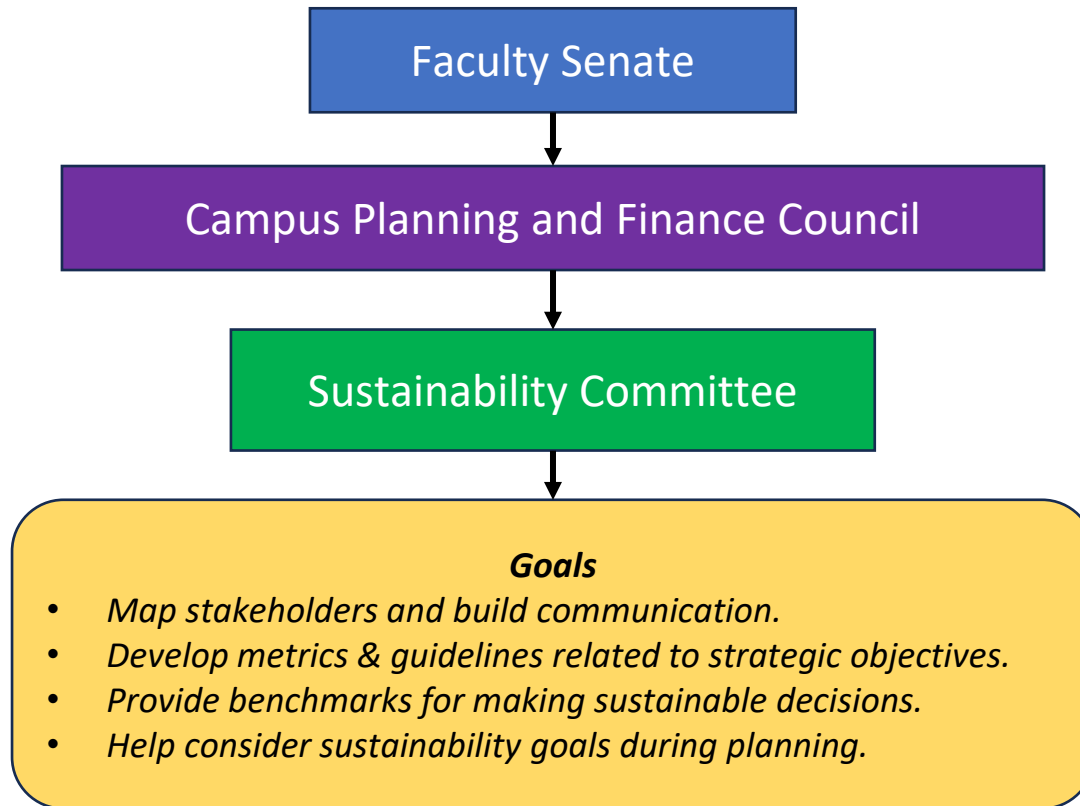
Faculty Senate

Campus Planning and Finance Council

Sustainability Committee

Goals

- Map stakeholders and build communication.
- Develop metrics & guidelines related to strategic objectives.
- Provide benchmarks for making sustainable decisions.
- Help consider sustainability goals during planning.